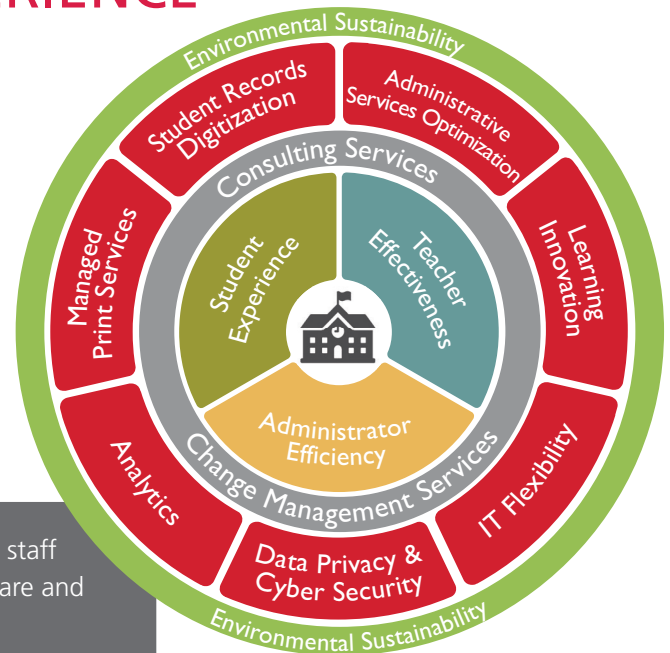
RIENCE

Environmental Sustainability

Student Records Digitization

Administrative Services Optimization

Learning Innovation

IT Flexibility

Data Privacy & Cyber Security

Analytics

Managed Print Services

Consulting Services

Student Experience

Teacher Effectiveness

Administrator Efficiency

Change Management Services

Environmental Sustainability

staff
are and